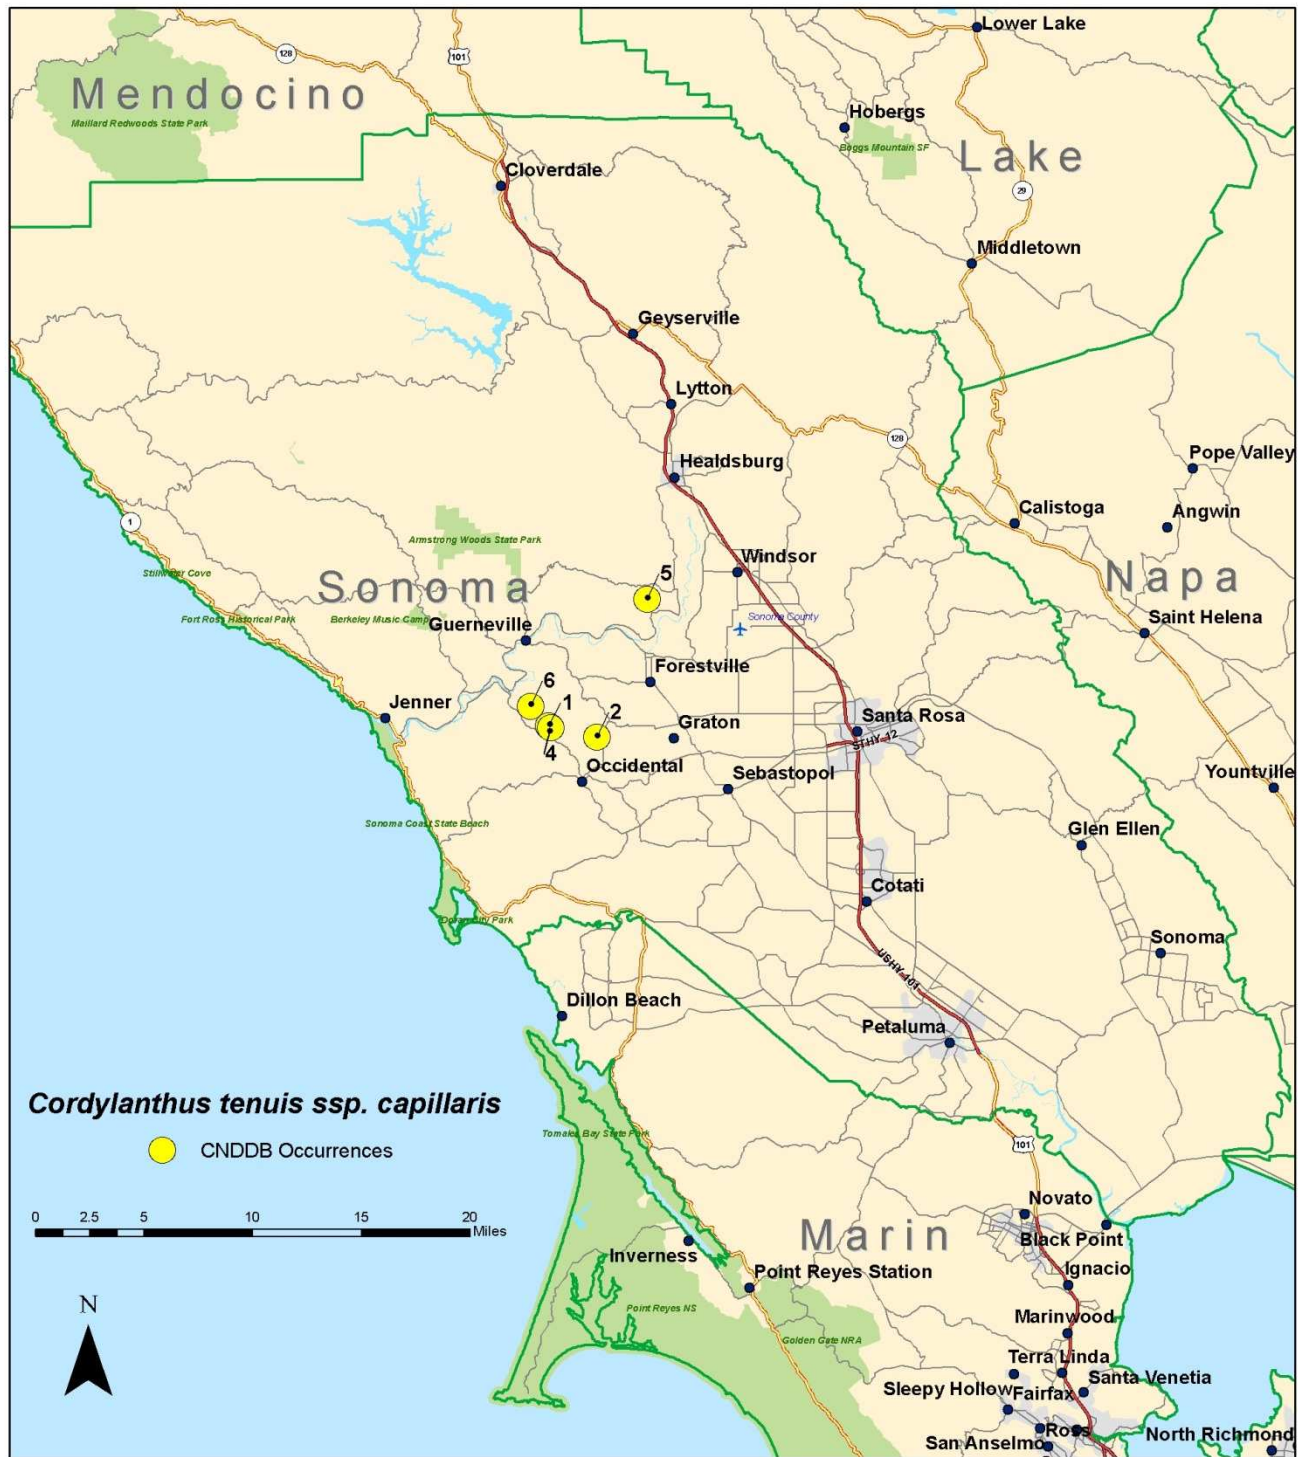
Mendocino
Maillard Redwoods State Park
128
101
Lower Lake
Hobergs
Boggs Mountain SF
Lake
29
Cloverdale
Middletown
Geyserville
Lytton
128
Healdsburg
Pope Valley
Calistoga
Angwin
1
Armstrong Woods State Park
Stillwater Cove
Windsor
5
Sonoma
Napa
Fort Ross Historical Park
Berkeley Music Camp
Guerneville
Sonoma County
Saint Helena
Forestville
6
Jenner
1
2
Graton
Santa Rosa
4
STHY 12
Occidental
Sebastopol
Yountville
Sonoma Coast State Beach
Glen Ellen
Cotati
Doran City Park
Sonoma
USHY 101
Dillon Beach
Petaluma
Cordylanthus tenuis ssp. capillaris
CNDDB Occurrences
Tomales Bay State Park
101
Novato
0 2.5 5 10 15 20 Miles
Marin
Black Point
Inverness
Point Reyes Station
Ignacio
N
Point Reyes NS
Marinwood
Golden Gate NRA
Terra Linda
Santa Venetia
Sleepy Hollow
Fairfax
Ross
San Anselmo
North Richmond